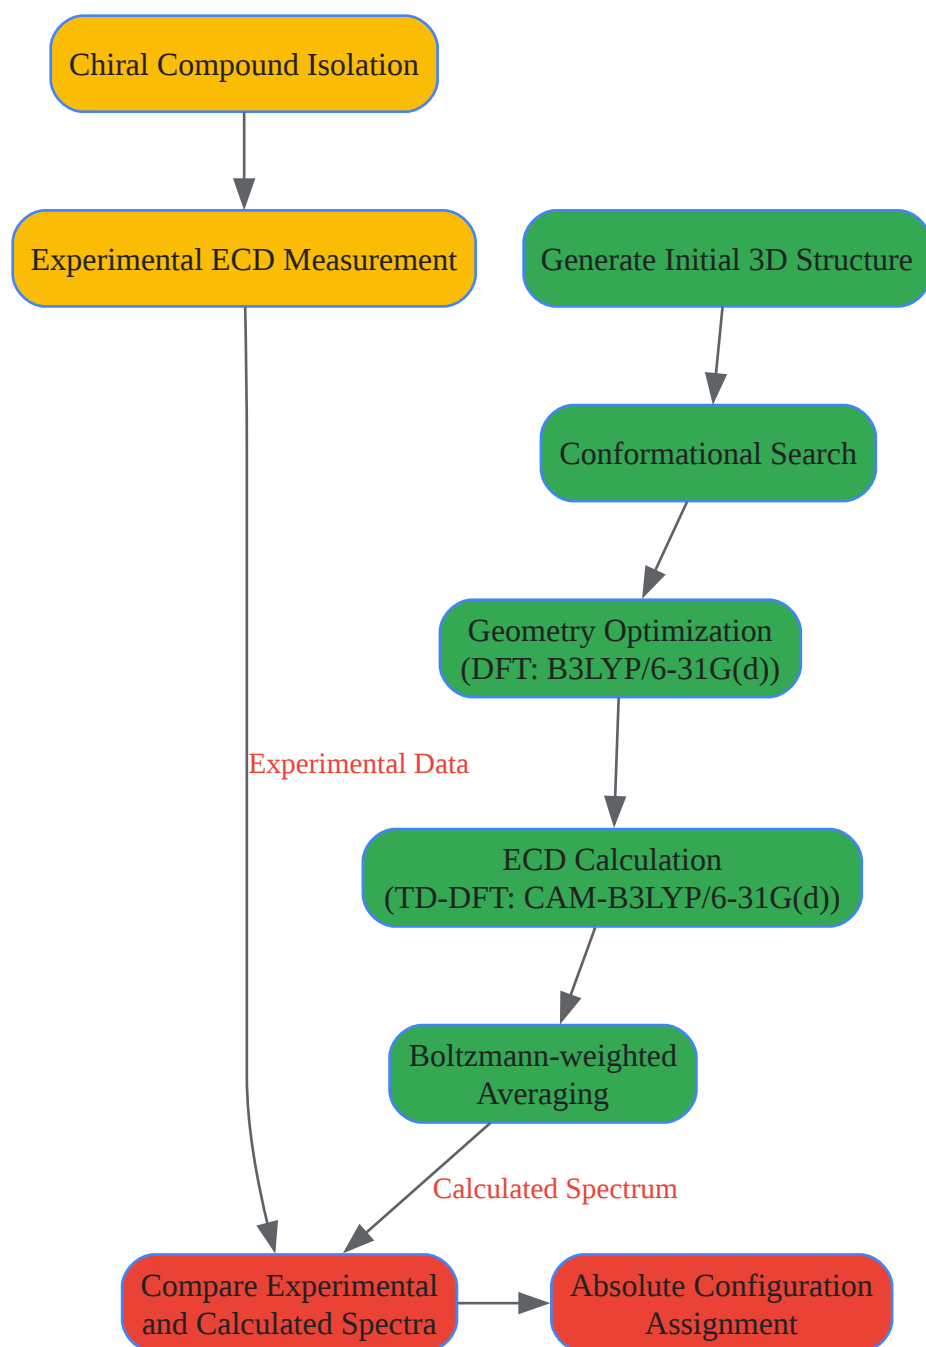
Chiral Compound Isolation

Experimental ECD Measurement

Generate Initial 3D Structure

Conformational Search

Geometry Optimization
(DFT: B3LYP/6-31G(d))

Experimental Data

ECD Calculation
(TD-DFT: CAM-B3LYP/6-31G(d))

Boltzmann-weighted Averaging

Calculated Spectrum

Compare Experimental and Calculated Spectra

Absolute Configuration Assignment